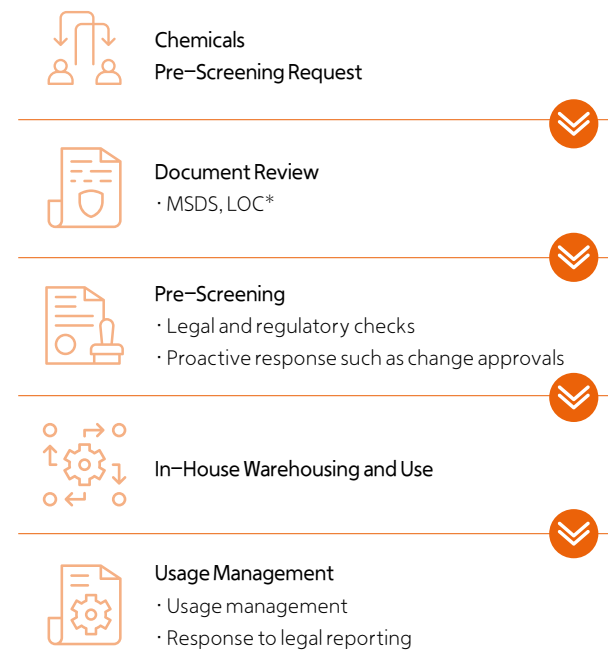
Chemicals
Pre–Screening Request

Document Review
· MSDS, LOC*

Pre–Screening
· Legal and regulatory checks
· Proactive response such as change approvals

In–House Warehousing and Use

Usage Management
· Usage management
· Response to legal reporting